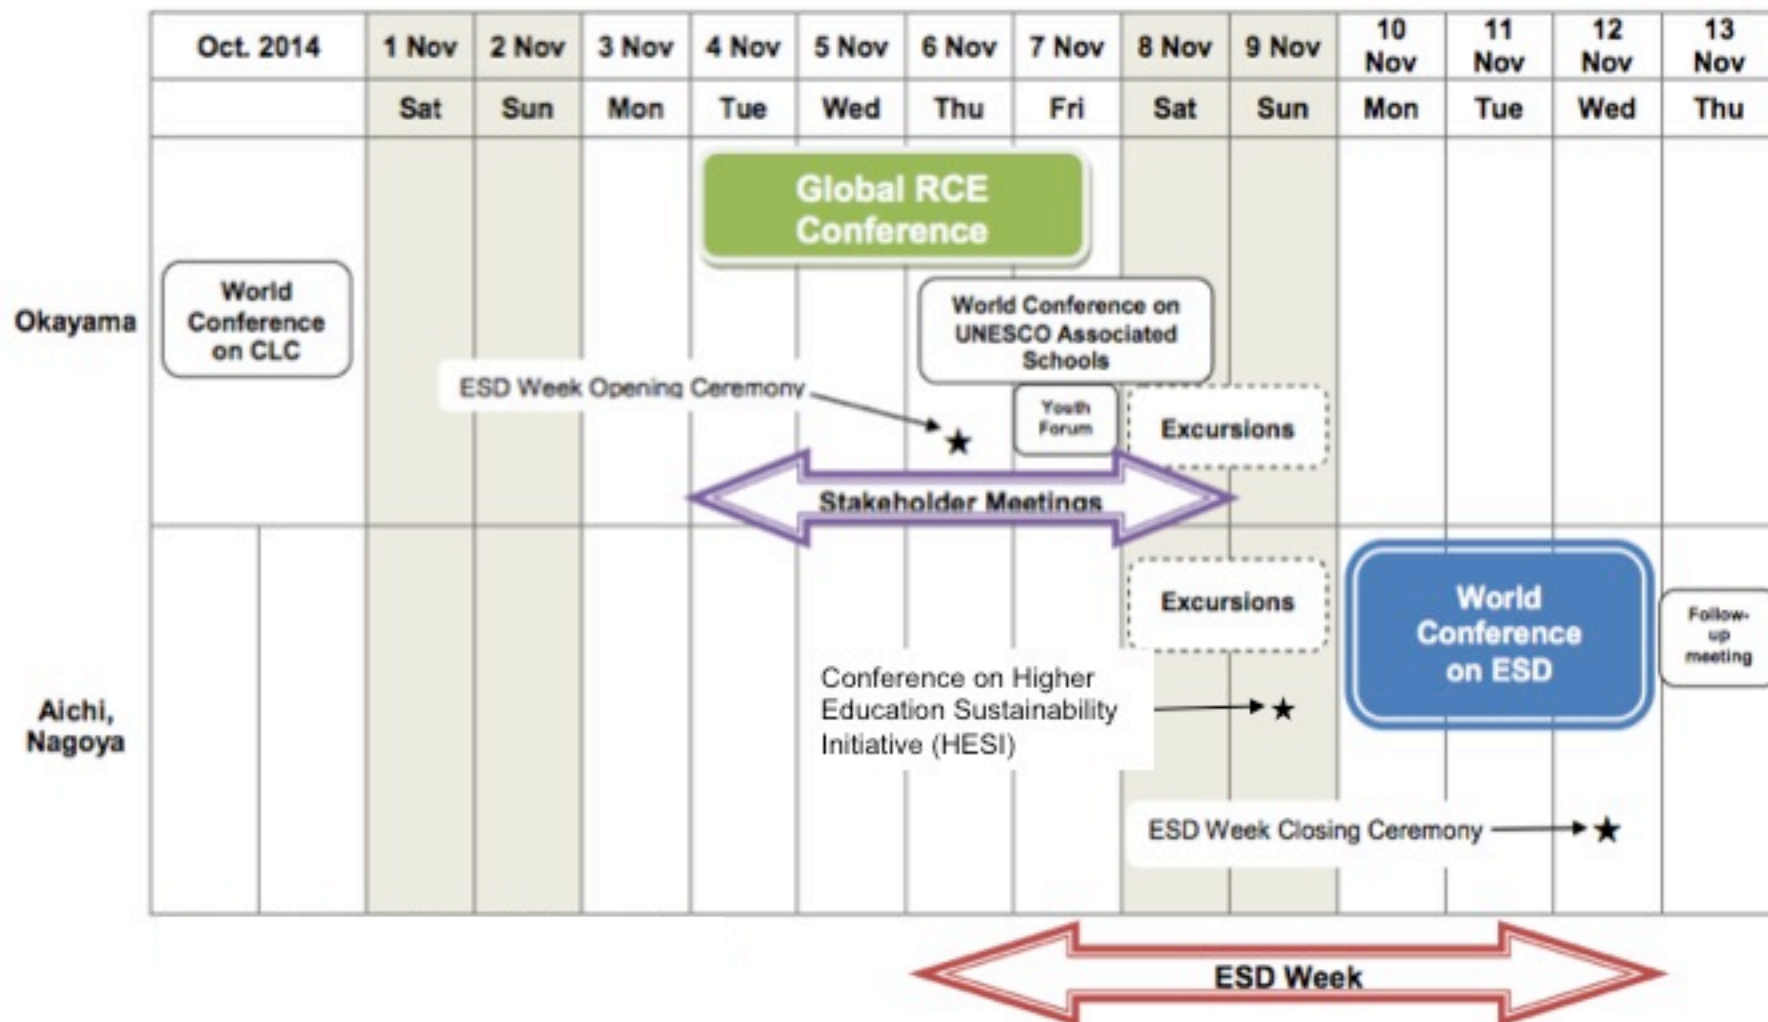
| Oct. 2014 | 1 Nov | 2 Nov | 3 Nov | 4 Nov | 5 Nov | 6 Nov | 7 Nov | 8 Nov | 9 Nov | 10 Nov | 11 Nov | 12 Nov | 13 Nov |
|---|---|---|---|---|---|---|---|---|---|---|---|---|---|
| | Sat | Sun | Mon | Tue | Wed | Thu | Fri | Sat | Sun | Mon | Tue | Wed | Thu |

Okayama

World Conference on CLC

Global RCE Conference

World Conference on UNESCO Associated Schools

ESD Week Opening Ceremony ★

Youth Forum

Excursions

Stakeholder Meetings

Aichi, Nagoya

Excursions

World Conference on ESD

Follow-up meeting

Conference on Higher Education Sustainability Initiative (HESI) ★

ESD Week Closing Ceremony ★

ESD Week